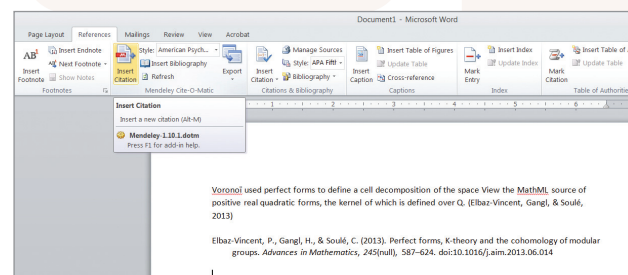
Document1 - Microsoft Word

Page Layout References Mailings Review View Acrobat

AB¹ Insert Footnote
Insert Endnote
Next Footnote
Show Notes
Footnotes

Insert Citation
Style: American Psych...
Insert Bibliography
Refresh
Export
Mendeley Cite-O-Matic

Insert Citation
Manage Sources
Style: APA Fifth
Bibliography
Citations & Bibliography

Insert Caption
Insert Table of Figures
Update Table
Cross-reference
Captions

Mark Entry
Insert Index
Update Index
Index

Mark Citation
Insert Table of...
Update Table
Table of Authoriti

Insert Citation
Insert a new citation (Alt-M)
Mendeley-1.10.1.dotm
Press F1 for add-in help.

Voronoi used perfect forms to define a cell decomposition of the space View the MathML source of positive real quadratic forms, the kernel of which is defined over Q. (Elbaz-Vincent, Gangl, & Soulé, 2013)

Elbaz-Vincent, P., Gangl, H., & Soulé, C. (2013). Perfect forms, K-theory and the cohomology of modular groups. *Advances in Mathematics*, *245*(null), 587–624. doi:10.1016/j.aim.2013.06.014